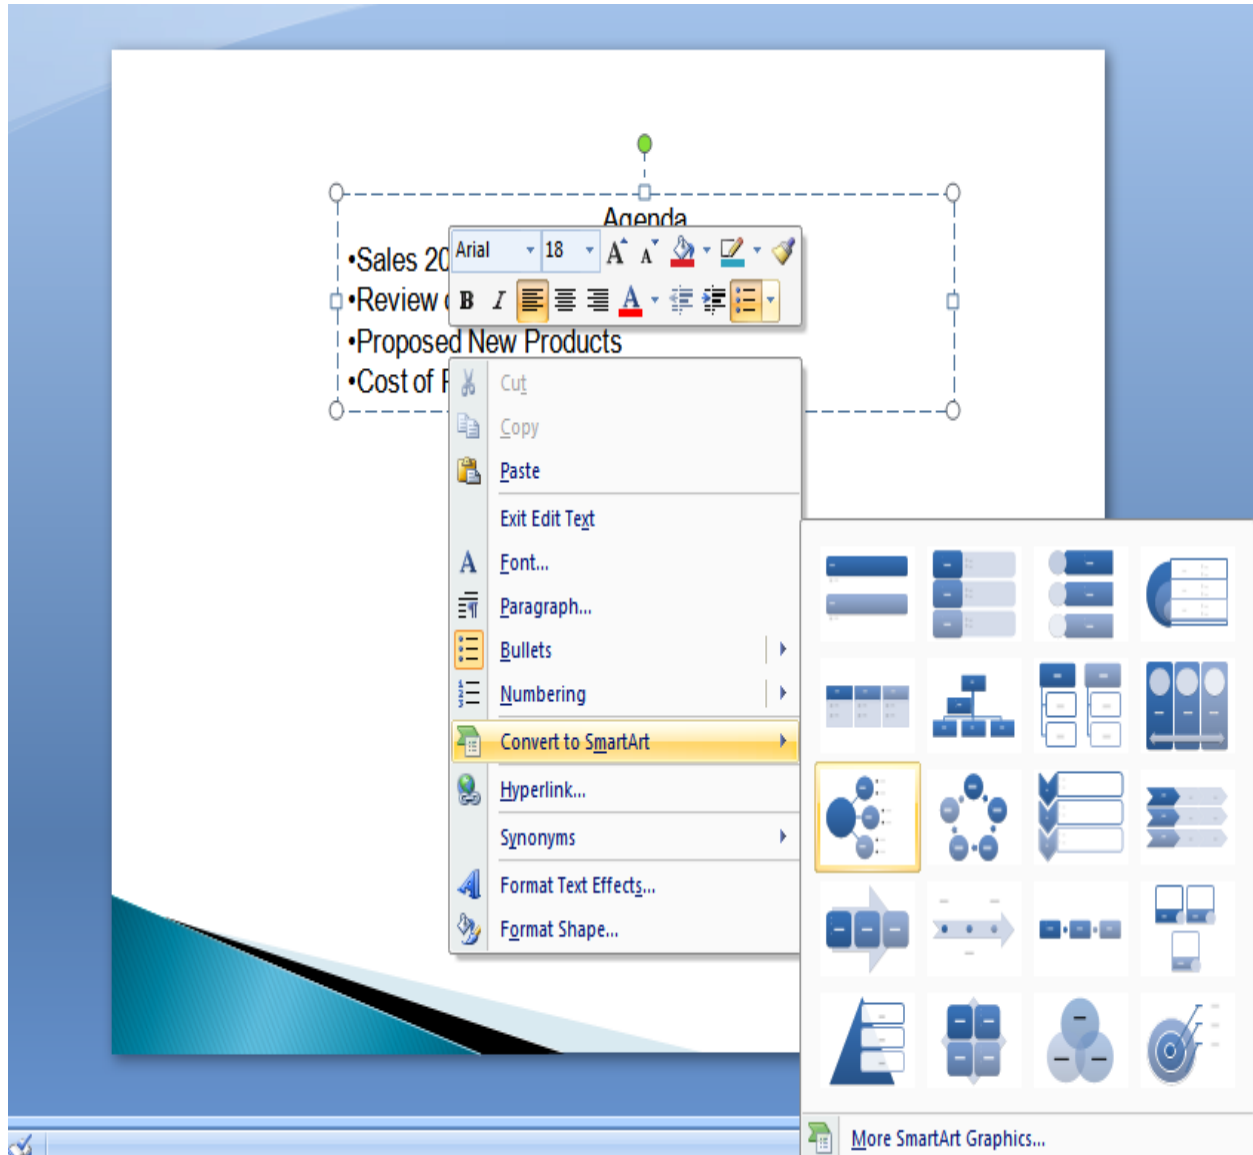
Agenda
•Sales 20
•Review
•Proposed New Products
•Cost of F

Arial 18
B I

Cut
Copy
Paste
Exit Edit Text
Font...
Paragraph...
Bullets
Numbering
Convert to SmartArt
Hyperlink...
Synonyms
Format Text Effects...
Format Shape...

More SmartArt Graphics...